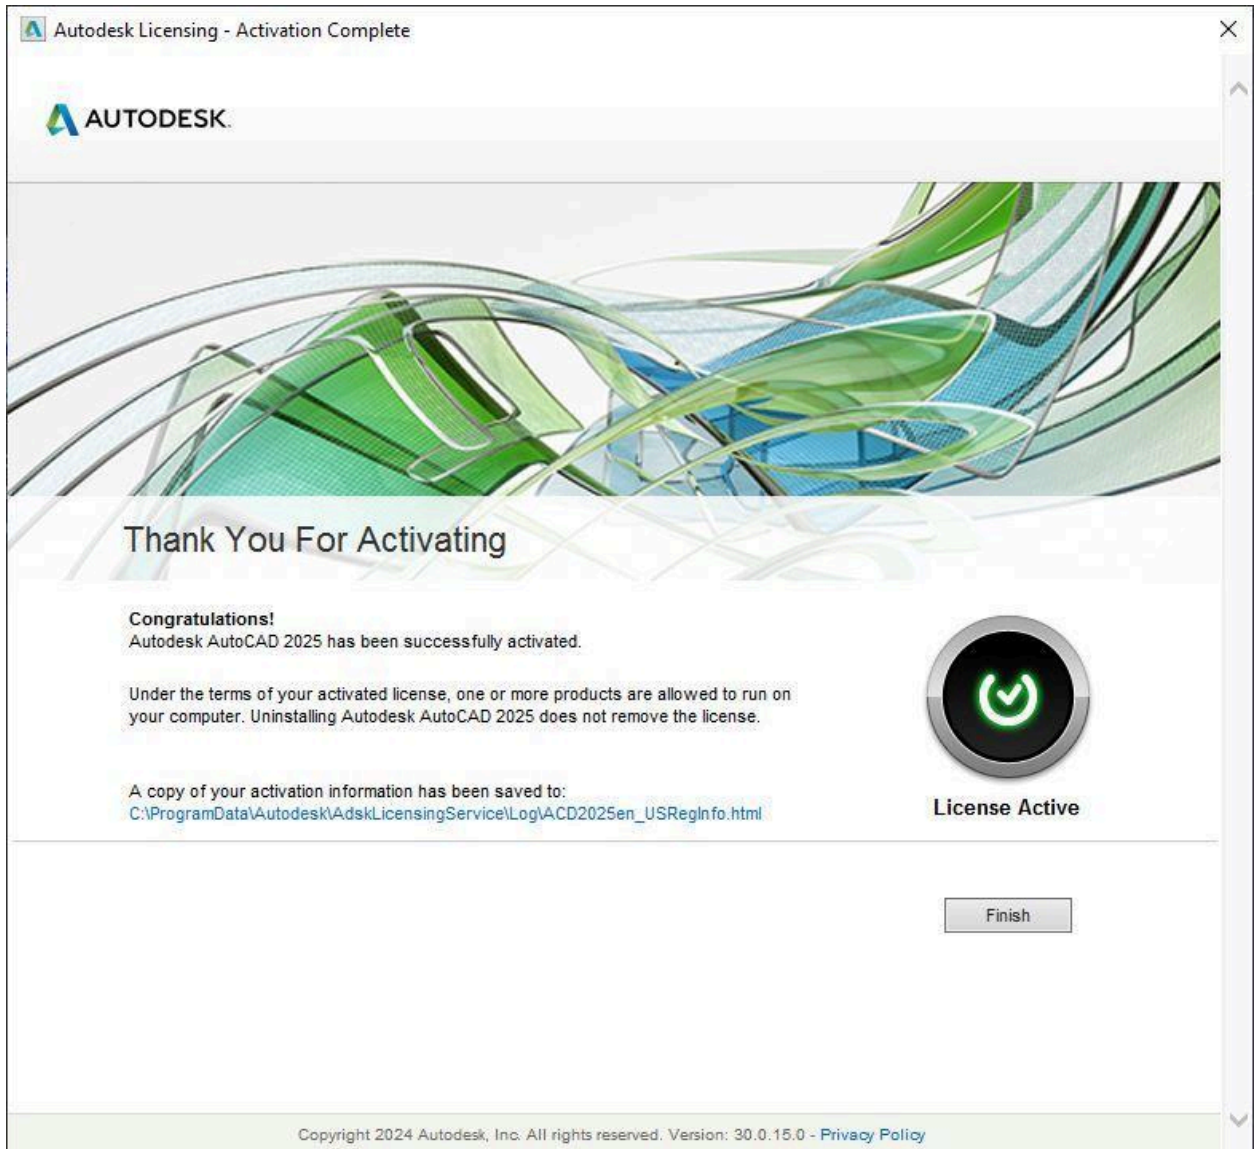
Autodesk Licensing - Activation Complete

AUTODESK.

Thank You For Activating

Congratulations!
Autodesk AutoCAD 2025 has been successfully activated.

Under the terms of your activated license, one or more products are allowed to run on your computer. Uninstalling Autodesk AutoCAD 2025 does not remove the license.

A copy of your activation information has been saved to:
C:\ProgramData\Autodesk\AdskLicensingService\Log\ACD2025en_USRegInfo.html

License Active

Finish

Copyright 2024 Autodesk, Inc. All rights reserved. Version: 30.0.15.0 - Privacy Policy